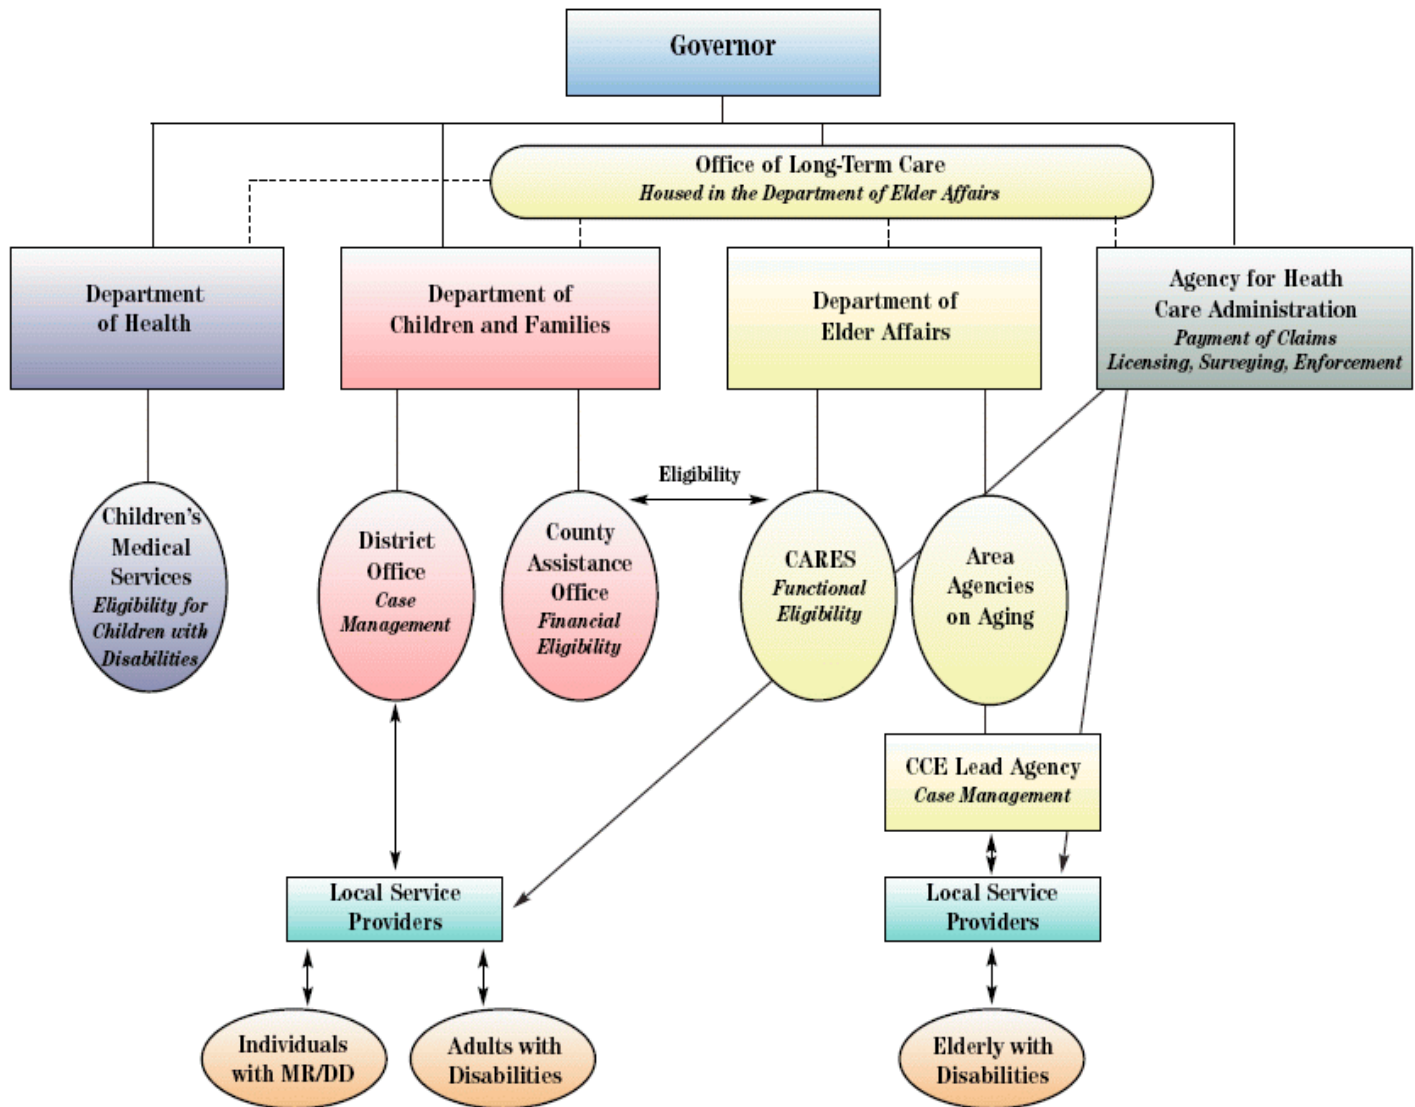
Governor

Office of Long-Term Care
Housed in the Department of Elder Affairs

Department of Health

Department of Children and Families

Department of Elder Affairs

Agency for Heath Care Administration
Payment of Claims
Licensing, Surveying, Enforcement

Children's Medical Services
Eligibility for Children with Disabilities

District Office
Case Management

County Assistance Office
Financial Eligibility

Eligibility

CARES
Functional Eligibility

Area Agencies on Aging

CCE Lead Agency
Case Management

Local Service Providers

Local Service Providers

Individuals with MR/DD

Adults with Disabilities

Elderly with Disabilities